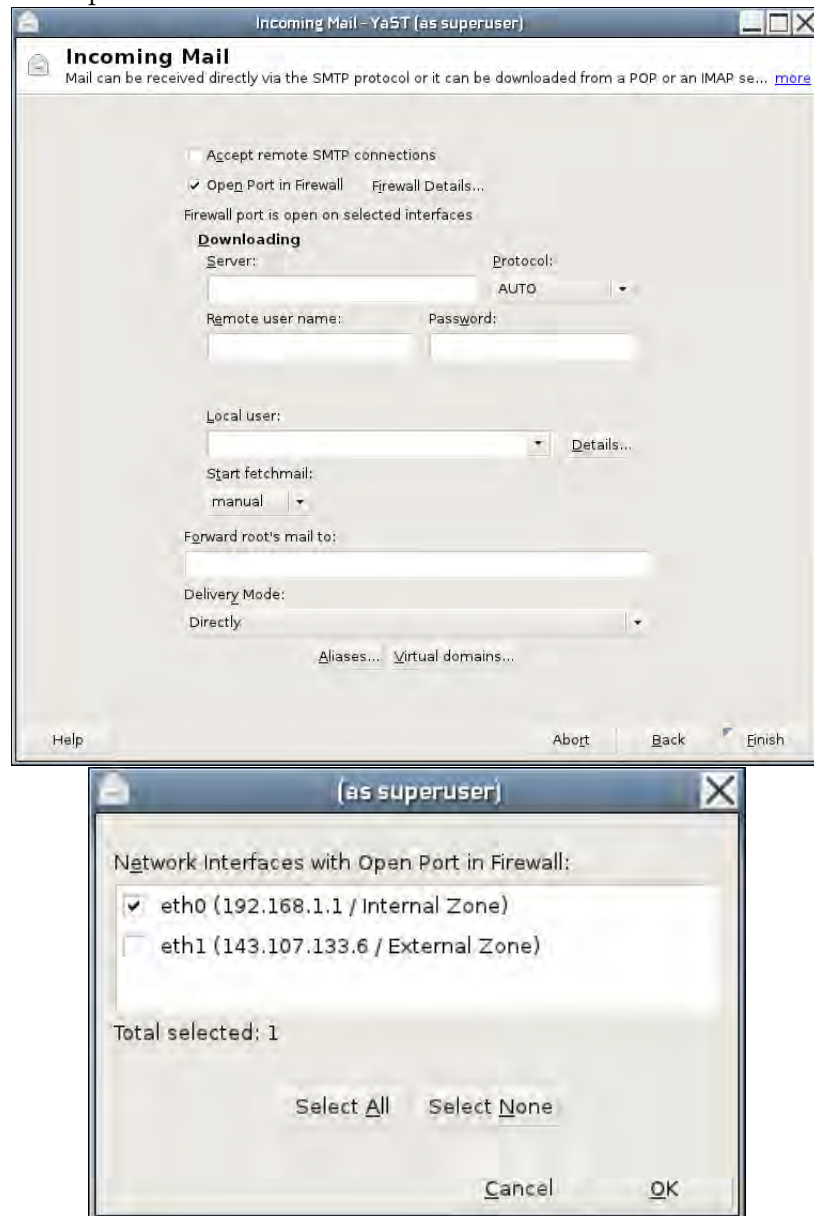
Incoming Mail - YaST (as superuser)

Incoming Mail
Mail can be received directly via the SMTP protocol or it can be downloaded from a POP or an IMAP se... more

Accept remote SMTP connections
Open Port in Firewall Firewall Details...
Firewall port is open on selected interfaces
Downloading
Server:
Protocol:
AUTO
Remote user name:
Password:
Local user:
Details...
Start fetchmail:
manual
Forward root's mail to:
Delivery Mode:
Directly
Aliases... Virtual domains...

Help
Abort Back Finish

(as superuser)

Network Interfaces with Open Port in Firewall:
eth0 (192.168.1.1 / Internal Zone)
eth1 (143.107.133.6 / External Zone)

Total selected: 1

Select All Select None

Cancel OK